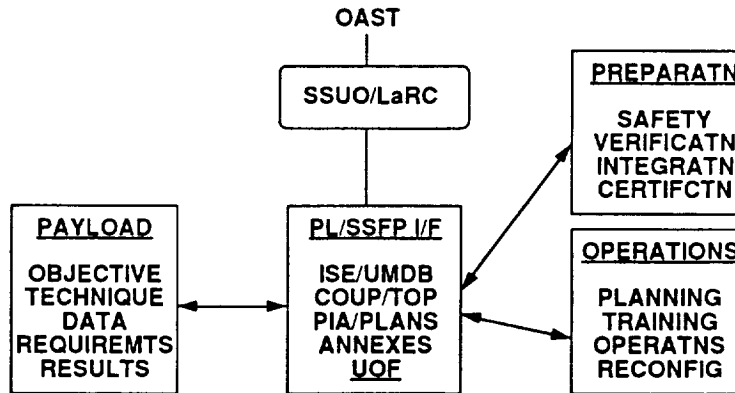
OAST

SSUO/LaRC

PAYLOAD

OBJECTIVE
TECHNIQUE
DATA
REQUIREMTS
RESULTS

PL/SSFP I/F

ISE/UMDB
COUP/TOP
PIA/PLANS
ANNEXES
UOF

PREPARATN

SAFETY
VERIFICATN
INTEGRATN
CERTIFCTN

OPERATIONS

PLANNING
TRAINING
OPERATNS
RECONFIG